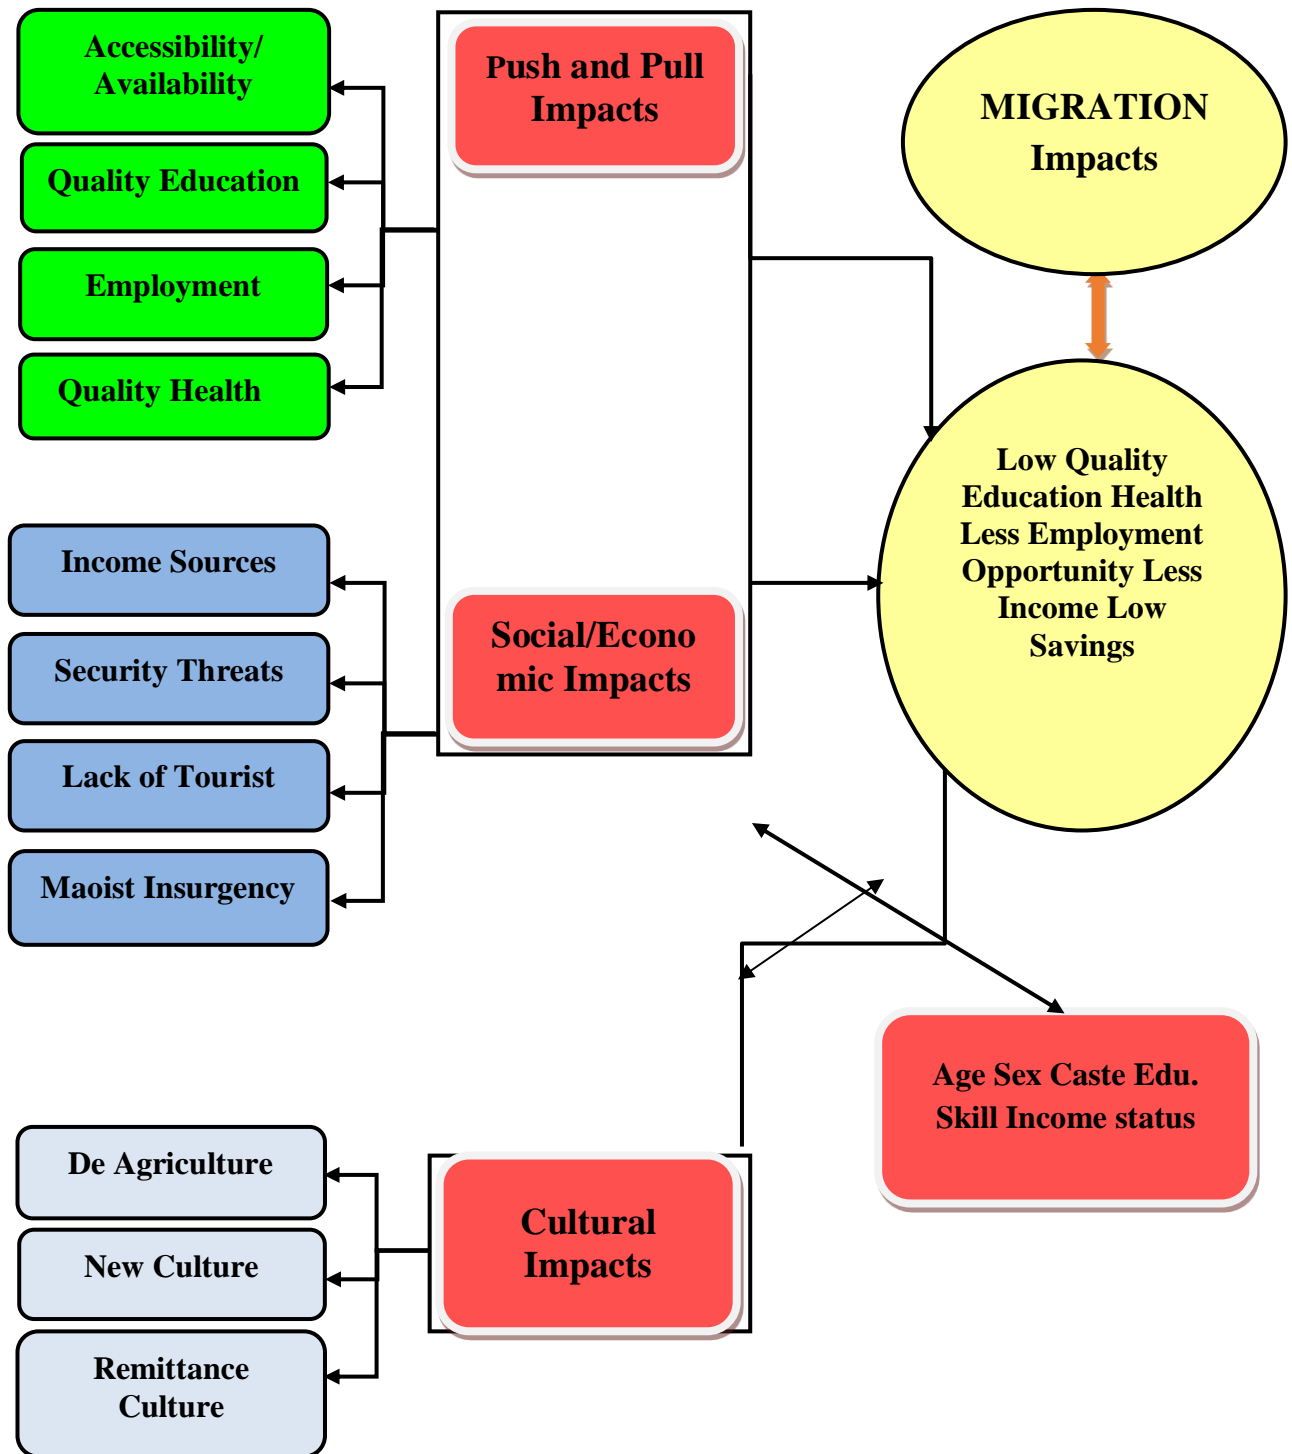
Accessibility/ Availability

Quality Education

Employment

Quality Health

Push and Pull Impacts

MIGRATION Impacts

Low Quality Education Health Less Employment Opportunity Less Income Low Savings

Income Sources

Security Threats

Lack of Tourist

Maoist Insurgency

Social/Economic Impacts

Age Sex Caste Edu. Skill Income status

De Agriculture

New Culture

Remittance Culture

Cultural Impacts